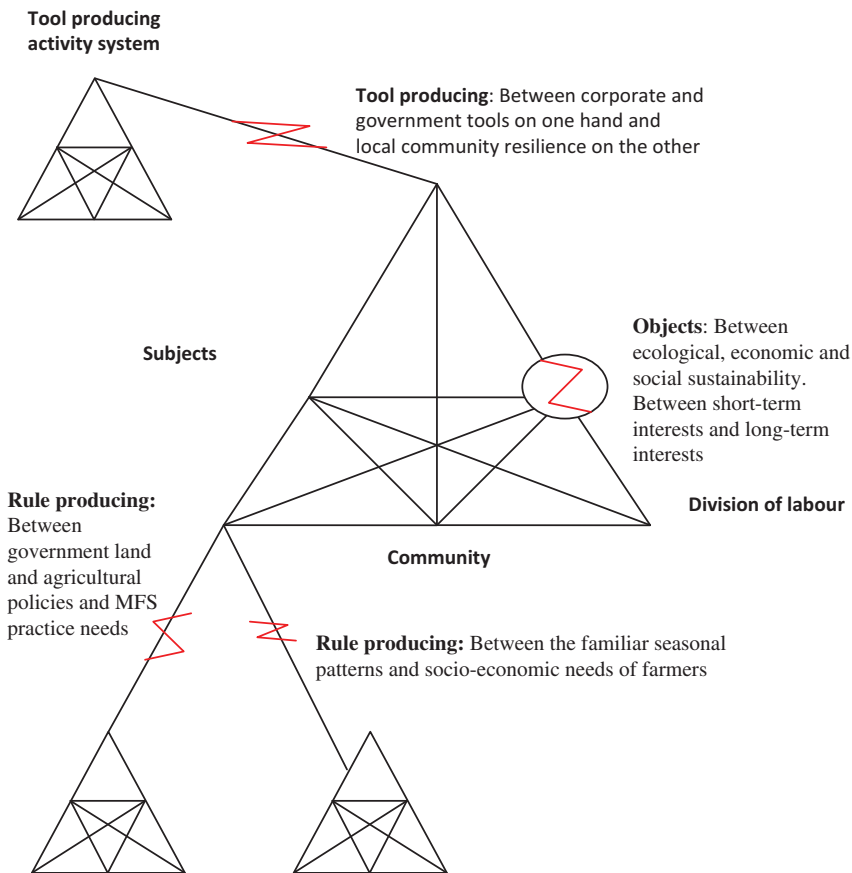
Tool producing activity system

Tool producing: Between corporate and government tools on one hand and local community resilience on the other

Objects: Between ecological, economic and social sustainability. Between short-term interests and long-term interests

Subjects

Division of labour

Rule producing: Between government land and agricultural policies and MFS practice needs

Community

Rule producing: Between the familiar seasonal patterns and socio-economic needs of farmers